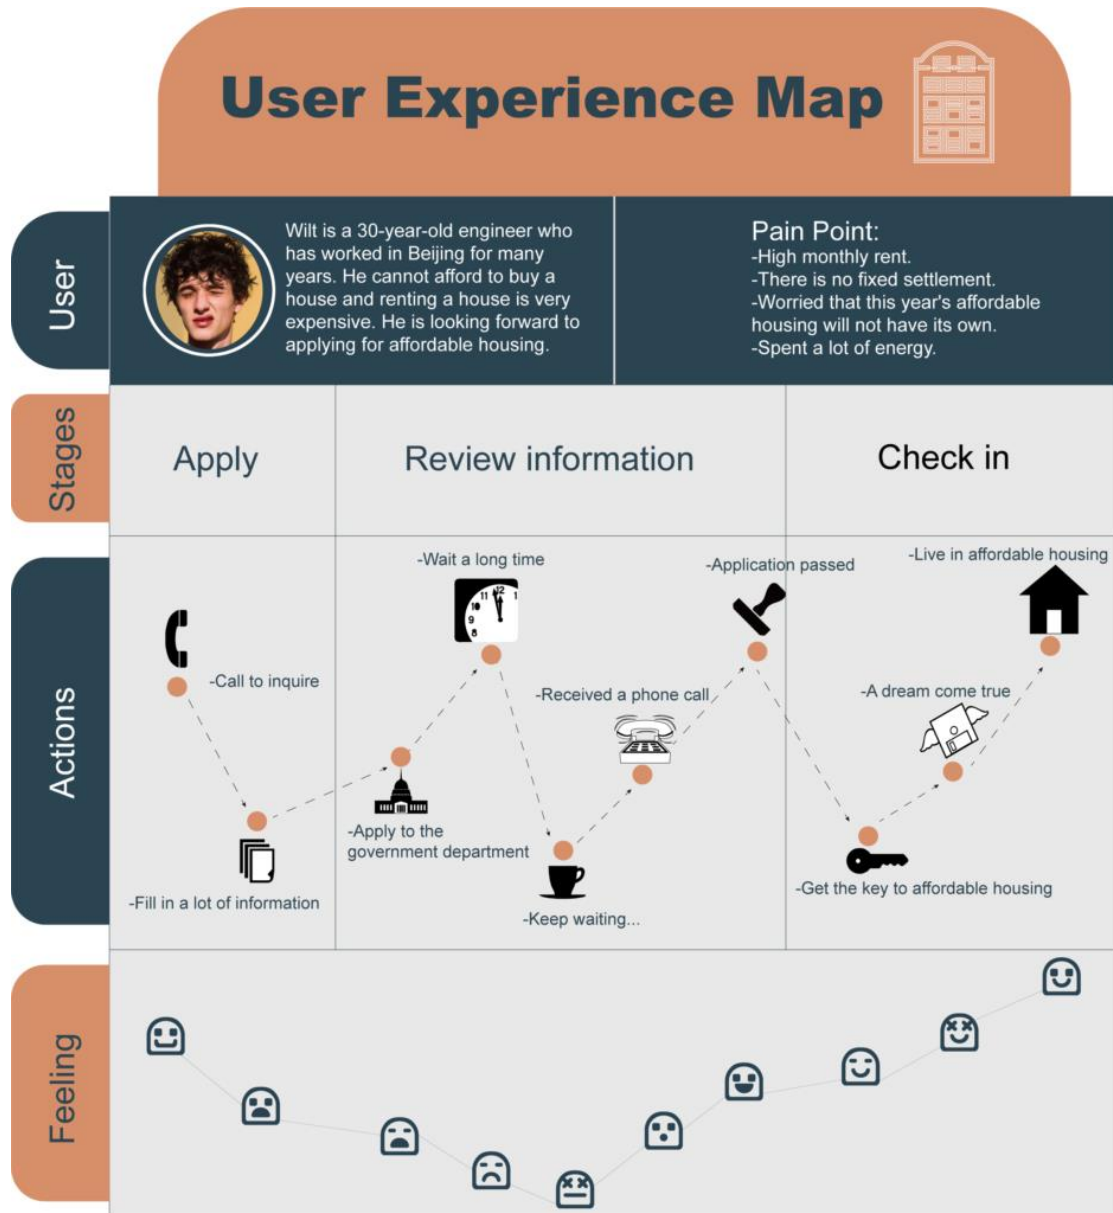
User Experience Map

User

Wilt is a 30-year-old engineer who has worked in Beijing for many years. He cannot afford to buy a house and renting a house is very expensive. He is looking forward to applying for affordable housing.

Pain Point:
-High monthly rent.
-There is no fixed settlement.
-Worried that this year's affordable housing will not have its own.
-Spent a lot of energy.

Stages

| Apply | Review information | Check in |
|---|---|---|

Actions

-Call to inquire
-Fill in a lot of information
-Apply to the government department
-Wait a long time
-Keep waiting...
-Received a phone call
-Application passed
-Get the key to affordable housing
-A dream come true
-Live in affordable housing

Feeling